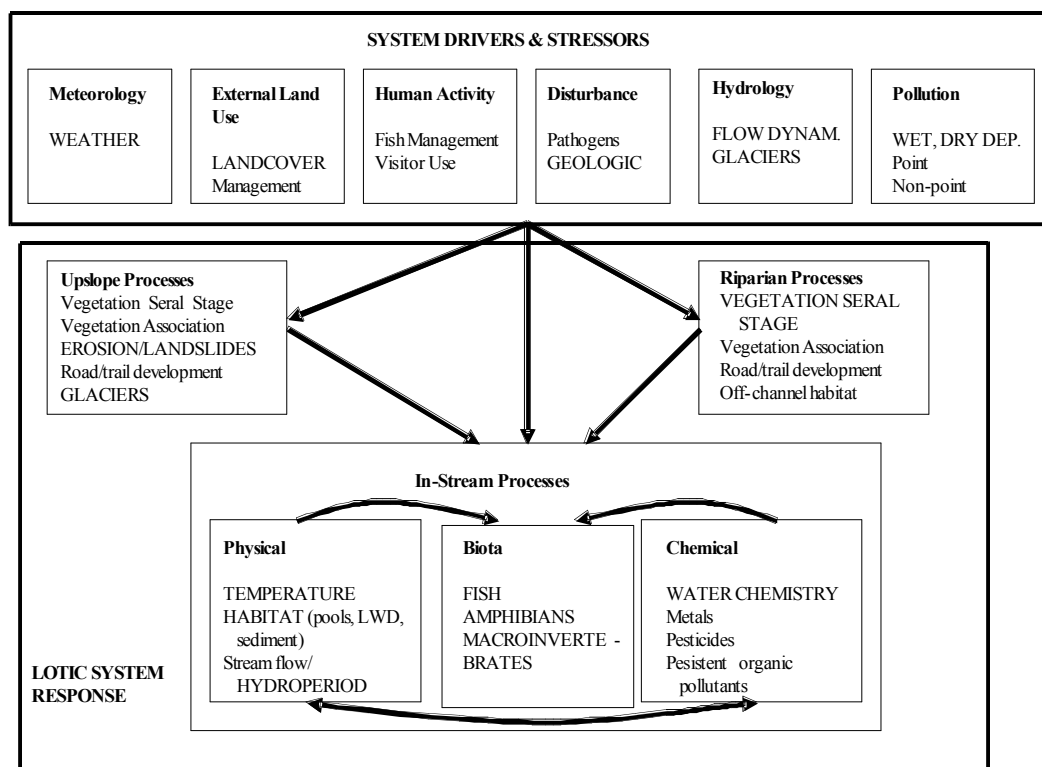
SYSTEM DRIVERS & STRESSORS

Meteorology
WEATHER

External Land Use
LANDCOVER
Management

Human Activity
Fish Management
Visitor Use

Disturbance
Pathogens
GEOLOGIC

Hydrology
FLOW DYNAM.
GLACIERS

Pollution
WET, DRY DEP.
Point
Non-point

Upslope Processes
Vegetation Seral Stage
Vegetation Association
EROSION/LANDSLIDES
Road/trail development
GLACIERS

Riparian Processes
VEGETATION SERAL STAGE
Vegetation Association
Road/trail development
Off-channel habitat

In-Stream Processes

Physical
TEMPERATURE
HABITAT (pools, LWD, sediment)
Stream flow/ HYDROPERIOD

Biota
FISH
AMPHIBIANS
MACROINVERTE - BRATES

Chemical
WATER CHEMISTRY
Metals
Pesticides
Pesistent organic pollutants

LOTIC SYSTEM RESPONSE